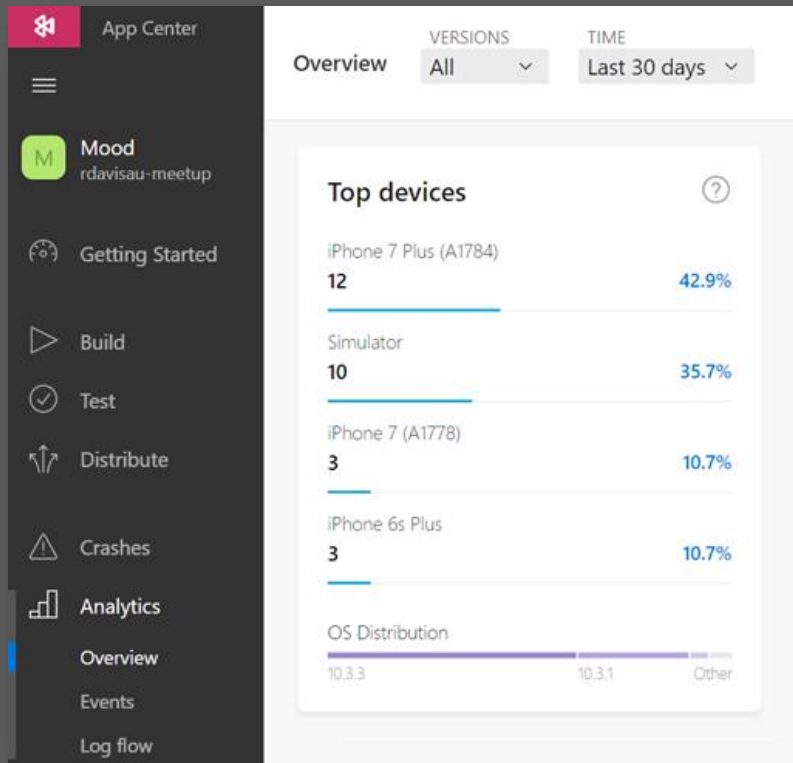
App Center

M Mood
rdavisau-meetup

Getting Started

Build

Test

Distribute

Crashes

Analytics

Overview

Events

Log flow

Overview

VERSIONS
All

TIME
Last 30 days

Top devices

iPhone 7 Plus (A1784)
12
42.9%

Simulator
10
35.7%

iPhone 7 (A1778)
3
10.7%

iPhone 6s Plus
3
10.7%

OS Distribution
10.3.3
10.3.1
Other